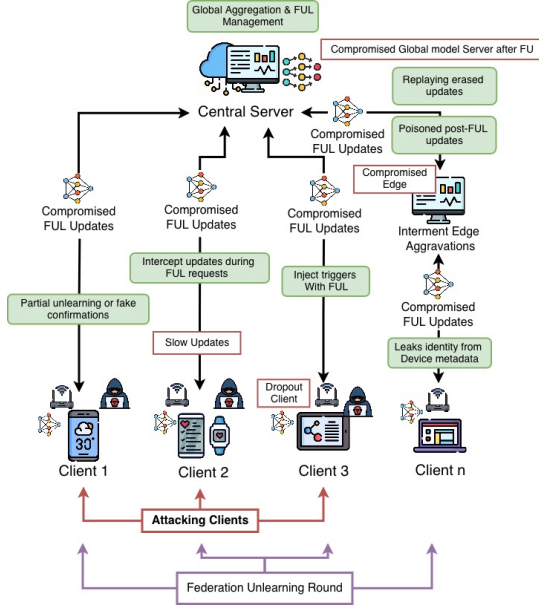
Global Aggregation & FUL Management

Compromised Global model Server after FU

Replaying erased updates

Central Server

Compromised FUL Updates

Poisoned post-FUL updates

Compromised Edge

Interment Edge Aggravations

Compromised FUL Updates

Compromised FUL Updates

Compromised FUL Updates

Compromised FUL Updates

Intercept updates during FUL requests

Inject triggers With FUL

Partial unlearning or fake confirmations

Slow Updates

Leaks identity from Device metadata

Dropout Client

30°

Client 1

Client 2

Client 3

Client n

Attacking Clients

Federation Unlearning Round